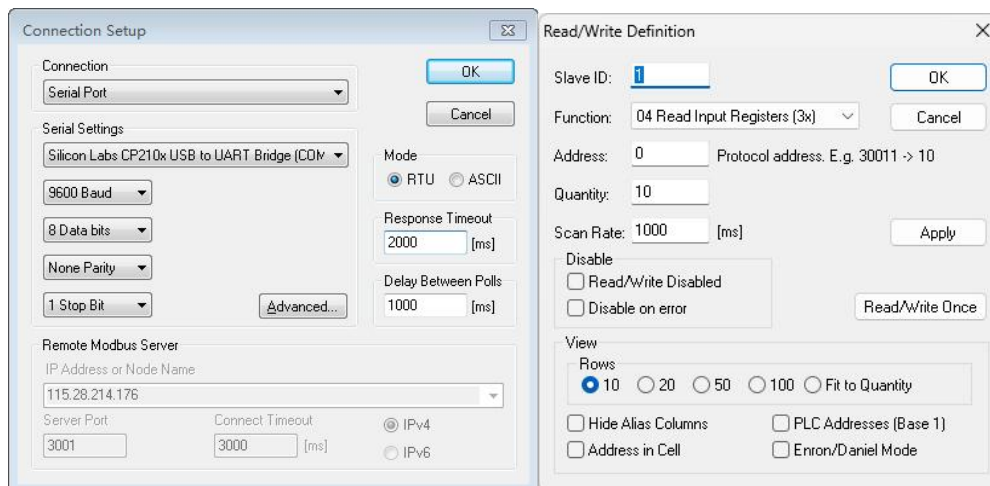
Connection Setup

Connection
Serial Port

OK
Cancel

Serial Settings
Silicon Labs CP210x USB to UART Bridge (COM
9600 Baud
8 Data bits
None Parity
1 Stop Bit
Advanced...

Mode
RTU ASCII

Response Timeout
2000 [ms]

Delay Between Polls
1000 [ms]

Remote Modbus Server
IP Address or Node Name
115.28.214.176
Server Port
3001
Connect Timeout
3000 [ms]
IPv4
IPv6

Read/Write Definition

Slave ID: 1
OK
Function: 04 Read Input Registers (3x)
Cancel
Address: 0 Protocol address. E.g. 30011 -> 10
Quantity: 10
Scan Rate: 1000 [ms]
Apply

Disable
Read/Write Disabled
Disable on error
Read/Write Once

View
Rows
10 20 50 100 Fit to Quantity
Hide Alias Columns
PLC Addresses (Base 1)
Address in Cell
Enron/Daniel Mode